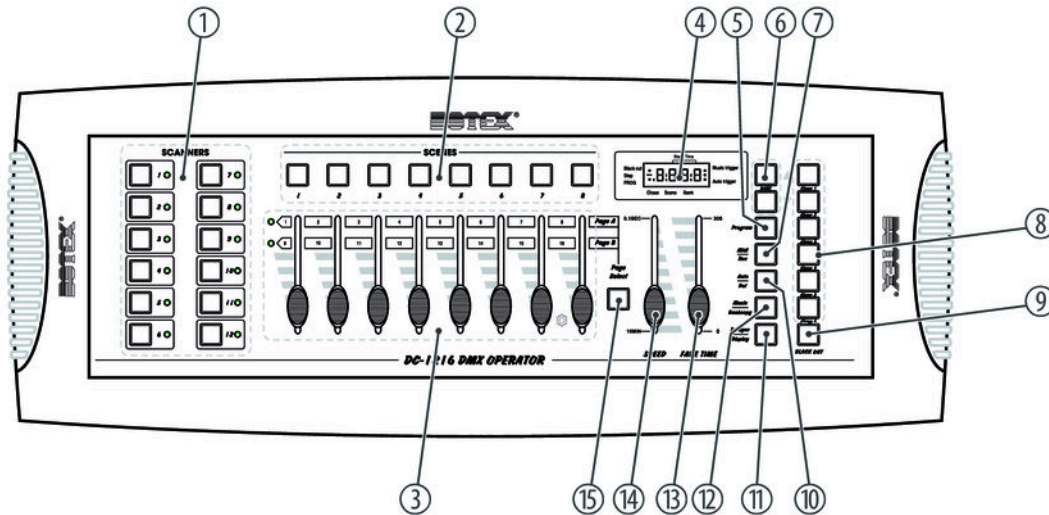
①
②
④
⑤
⑥
⑦
⑧
⑨
③
⑮
⑭
⑬
⑫
⑪
⑩

BOTEX®

SCANNERS
1
2
3
4
5
6
7
8
9
10
11
12

SCENES
1
2
3
4
5
6
7
8

1
9
2
10
3
11
4
12
5
13
6
14
7
15
8
16
Page A
Page B

Page Select

0.1SEC
10MIN
30S
0

Program

Blackout
Step
Prog
Chase
Scene
Bank
Music trigger
Auto trigger

Midi Rec
Auto Del
Music Bank Copy
Tap Sync Display

BLACK OUT

SPEED
FADE TIME

DC-1216 DMX OPERATOR

BOTEX®
BOTEX®